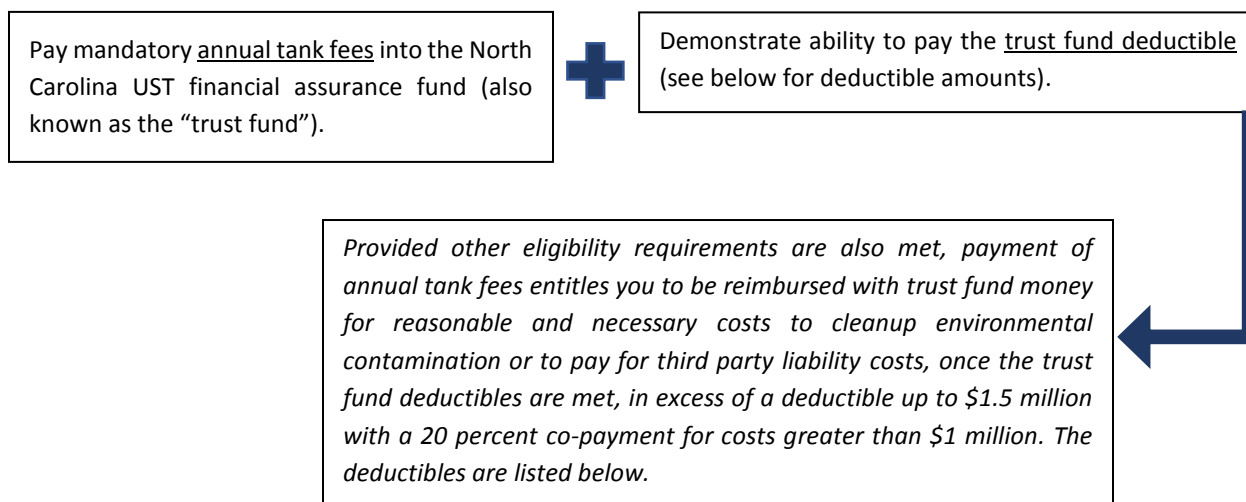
Pay mandatory annual tank fees into the North Carolina UST financial assurance fund (also known as the "trust fund").

Demonstrate ability to pay the trust fund deductible (see below for deductible amounts).

*Provided other eligibility requirements are also met, payment of annual tank fees entitles you to be reimbursed with trust fund money for reasonable and necessary costs to cleanup environmental contamination or to pay for third party liability costs, once the trust fund deductibles are met, in excess of a deductible up to \$1.5 million with a 20 percent co-payment for costs greater than \$1 million. The deductibles are listed below.*